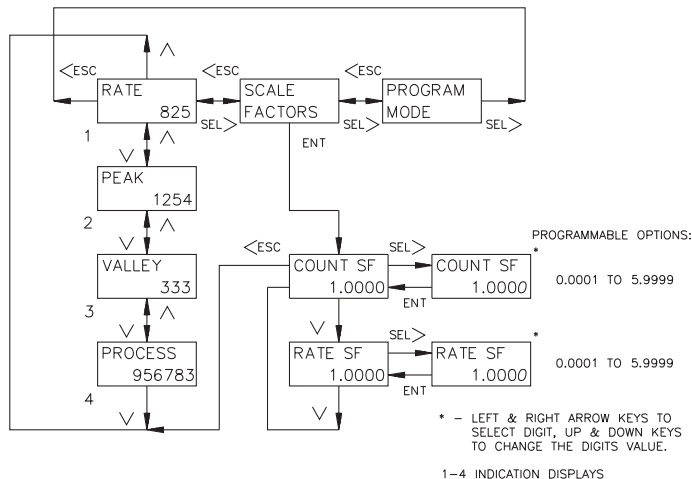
$\wedge$
<ESC
RATE
825
<ESC
SCALE FACTORS
<ESC
PROGRAM MODE
SEL>
SEL>
SEL>
ENT
1
$\vee$
PEAK
1254
2
$\wedge$
$\vee$
VALLEY
333
3
$\wedge$
$\vee$
PROCESS
956783
4
$\vee$
<ESC
COUNT SF
1.0000
SEL>
COUNT SF
1.0000
ENT
$\vee$
RATE SF
1.0000
SEL>
RATE SF
1.0000
ENT
$\vee$
PROGRAMMABLE OPTIONS:
*
0.0001 TO 5.9999
*
0.0001 TO 5.9999
* – LEFT & RIGHT ARROW KEYS TO SELECT DIGIT, UP & DOWN KEYS TO CHANGE THE DIGITS VALUE.

1–4 INDICATION DISPLAYS